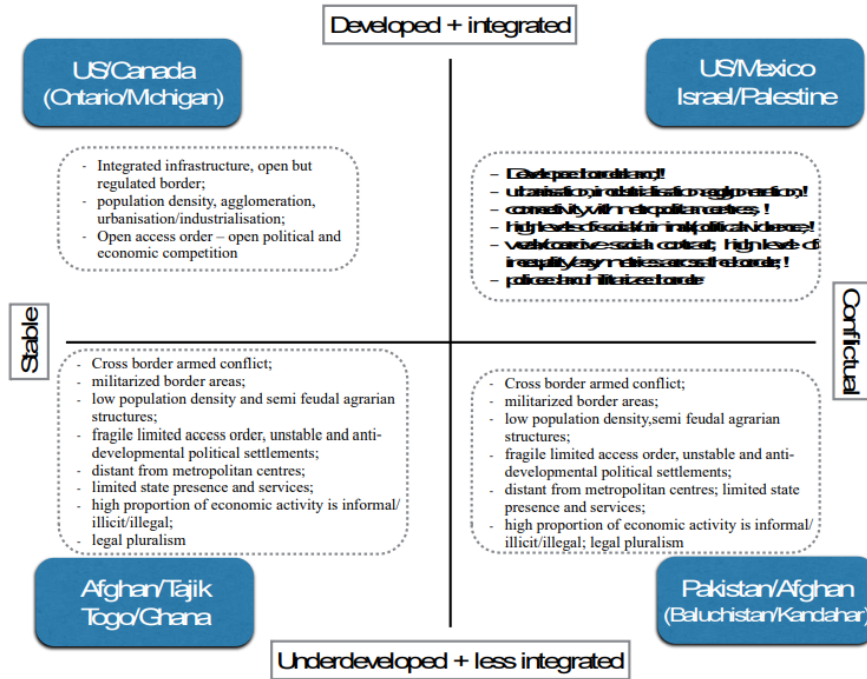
Developed + integrated

US/Canada (Ontario/Michigan)

US/Mexico Israel/Palestine

- Integrated infrastructure, open but regulated border;
- population density, agglomeration, urbanisation/industrialisation;
- Open access order – open political and economic competition

- Developed borderland;!
- urbanisation, industrialisation, agglomeration;!
- connectivity with metropolitan centres;!
- High levels of social/criminal/political violence;!
- weak/coercive social contract; high levels of inequality/asymmetries across the border;!
- policed and militarized border

Stable

Conflictual

- Cross border armed conflict;
- militarized border areas;
- low population density and semi feudal agrarian structures;
- fragile limited access order, unstable and anti-developmental political settlements;
- distant from metropolitan centres;
- limited state presence and services;
- high proportion of economic activity is informal/ illicit/illegal;
- legal pluralism

- Cross border armed conflict;
- militarized border areas;
- low population density,semi feudal agrarian structures;
- fragile limited access order, unstable and anti-developmental political settlements;
- distant from metropolitan centres; limited state presence and services;
- high proportion of economic activity is informal/ illicit/illegal; legal pluralism

Afghan/Tajik Togo/Ghana

Pakistan/Afghan (Baluchistan/Kandahar)

Underdeveloped + less integrated